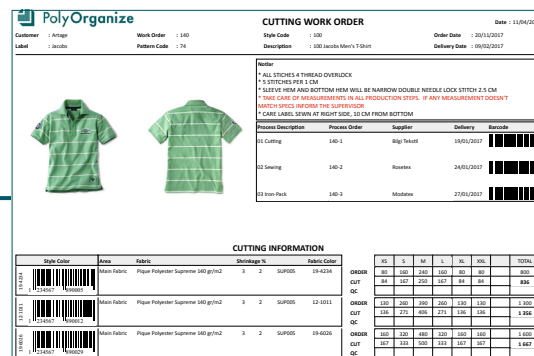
PolyOrganize

CUTTING WORK ORDER

Date : 11/04/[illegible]

Customer : Artage
Label : Jacobs
Work Order : 140
Pattern Code : 74
Style Code : 100
Description : 100 Jacobs Men's T-Shirt
Order Date : 20/11/2017
Delivery Date : 09/02/2017

Notlar
* ALL STICHES 4 THREAD OVERLOCK
* 5 STITCHES PER 1 CM
* SLEEVE HEM AND BOTTOM HEM WILL BE NARROW DOUBLE NEEDLE LOCK STITCH 2.5 CM
* TAKE CARE OF MEASUREMENTS IN ALL PRODUCTION STEPS. IF ANY MEASUREMENT DOESN'T MATCH SPECS INFORM THE SUPERVISOR
* CARE LABEL SEWN AT RIGHT SIDE, 10 CM FROM BOTTOM

| Process Description | Process Order | Supplier | Delivery | Barcode |
|---|---|---|---|---|
| 01 Cutting | 140-1 | Bilgi Tekstil | 19/01/2017 | |
| 02 Sewing | 140-2 | Rosetex | 24/01/2017 | |
| 03 Iron-Pack | 140-3 | Modatex | 27/01/2017 | |

CUTTING INFORMATION

| Style Color | Area | Fabric | Shrinkage % | | Fabric Color | | | | | XS | S | M | L | XL | XXL | | TOTAL |
|---|---|---|---|---|---|---|---|---|---|---|---|---|---|---|---|---|---|
| 19-4324 1234567 998003 | Main Fabric | Pique Polyester Supreme 140 gr/m2 | 3 | 2 | SUP005 | 19-4324 | ORDER | | | 80 | 160 | 240 | 160 | 80 | 80 | | 800 |
| | | | | | | | CUT | | | 84 | 167 | 250 | 167 | 84 | 84 | | 836 |
| | | | | | | | QC | | | | | | | | | | |
| 12-1011 1234567 998012 | Main Fabric | Pique Polyester Supreme 140 gr/m2 | 3 | 2 | SUP005 | 12-1011 | ORDER | | | 130 | 260 | 390 | 260 | 130 | 130 | | 1 300 |
| | | | | | | | CUT | | | 136 | 271 | 406 | 271 | 136 | 136 | | 1 356 |
| | | | | | | | QC | | | | | | | | | | |
| 19-6026 1234567 998029 | Main Fabric | Pique Polyester Supreme 140 gr/m2 | 3 | 2 | SUP005 | 19-6026 | ORDER | | | 160 | 320 | 480 | 320 | 160 | 160 | | 1 600 |
| | | | | | | | CUT | | | 167 | 333 | 500 | 333 | 167 | 167 | | 1 667 |
| | | | | | | | QC | | | | | | | | | | |